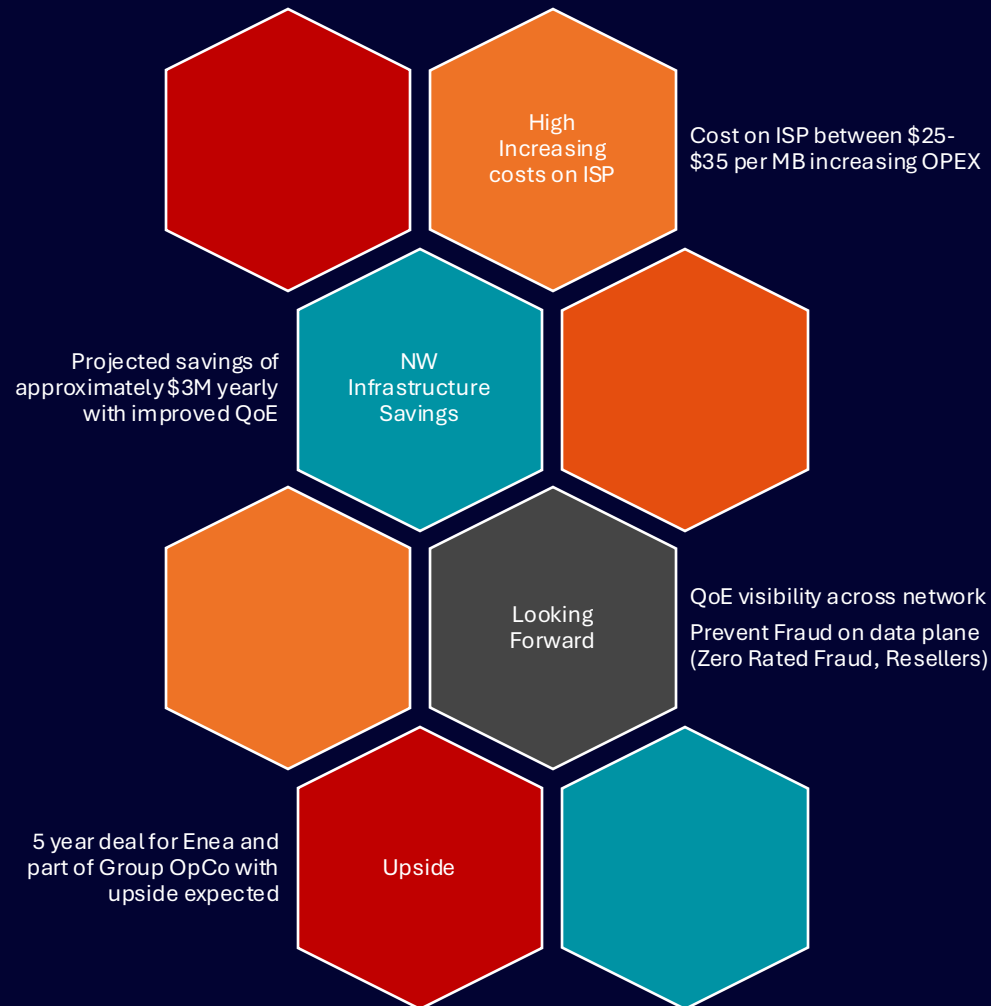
High Increasing costs on ISP

Cost on ISP between \$25-\$35 per MB increasing OPEX

Projected savings of approximately \$3M yearly with improved QoE

NW Infrastructure Savings

Looking Forward

QoE visibility across network

Prevent Fraud on data plane (Zero Rated Fraud, Resellers)

5 year deal for Enea and part of Group OpCo with upside expected

Upside